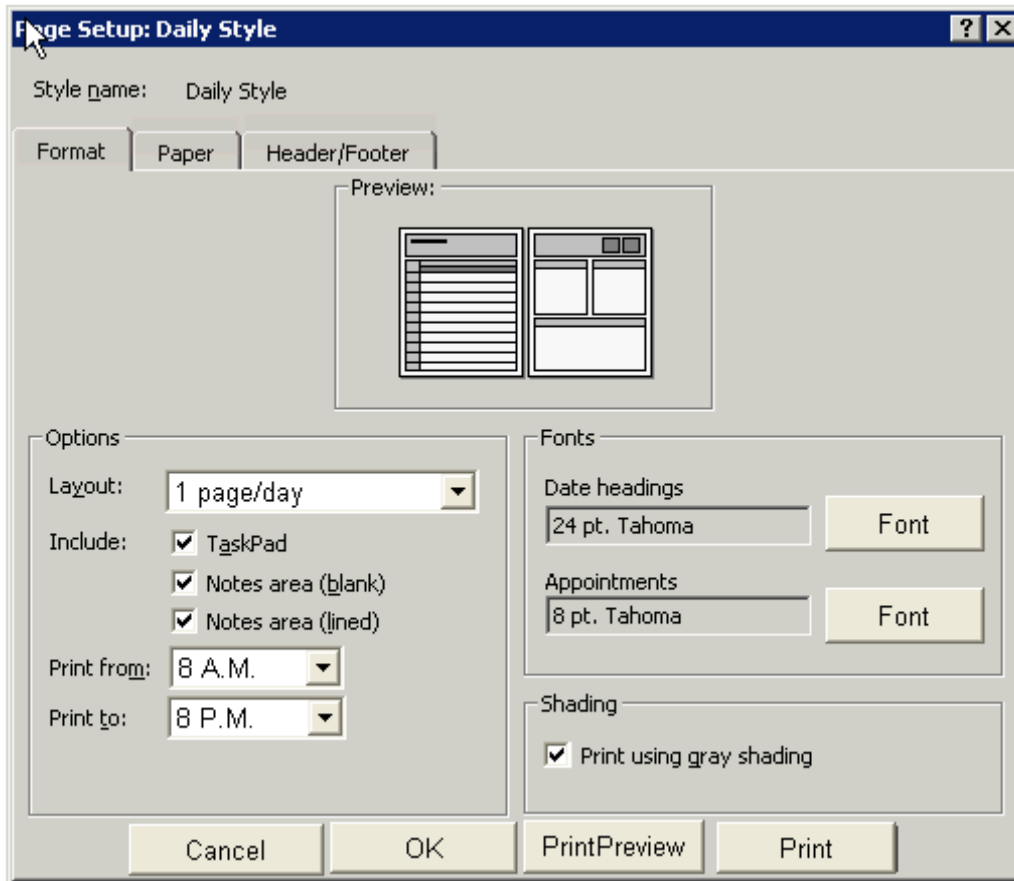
Page Setup: Daily Style

?

X

Style name: Daily Style

Format

Paper

Header/Footer

Preview:

Options

Layout: 1 page/day

Include: TaskPad

Notes area (blank)

Notes area (lined)

Print from: 8 A.M.

Print to: 8 P.M.

Fonts

Date headings

24 pt. Tahoma

Font

Appointments

8 pt. Tahoma

Font

Shading

Print using gray shading

Cancel

OK

PrintPreview

Print